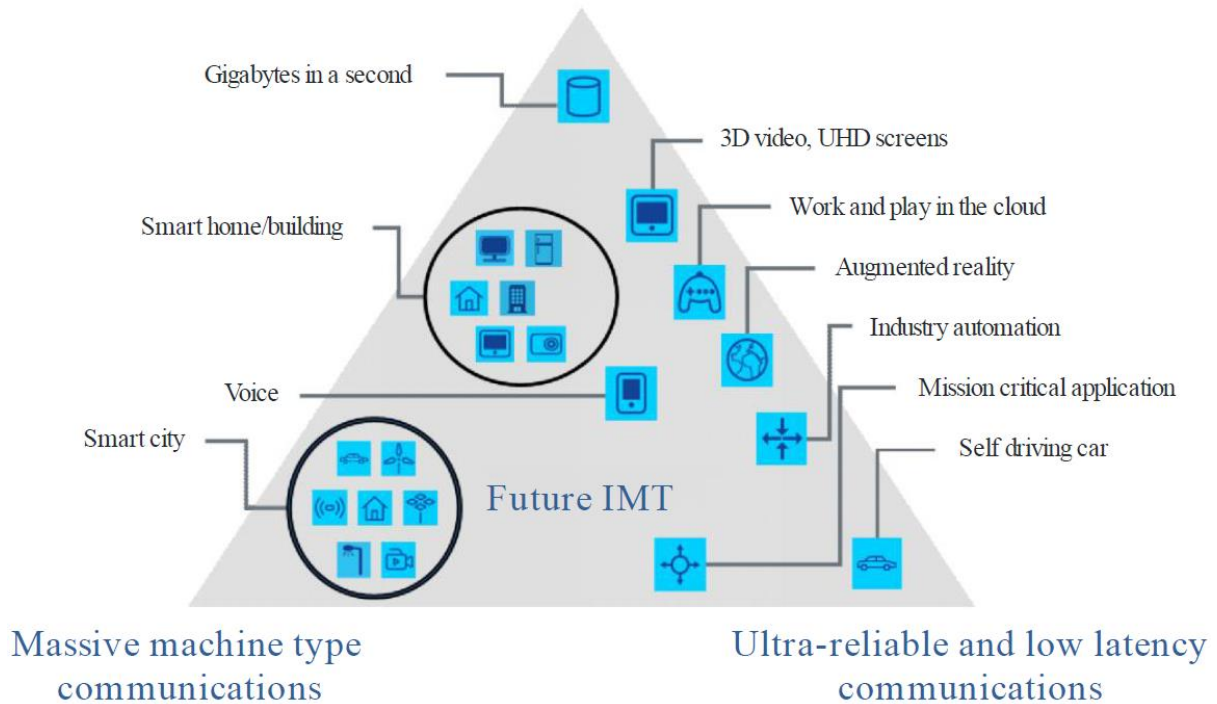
Gigabytes in a second

3D video, UHD screens

Work and play in the cloud

Smart home/building

Augmented reality

Industry automation

Mission critical application

Voice

Smart city

Self driving car

Future IMT

Massive machine type communications

Ultra-reliable and low latency communications